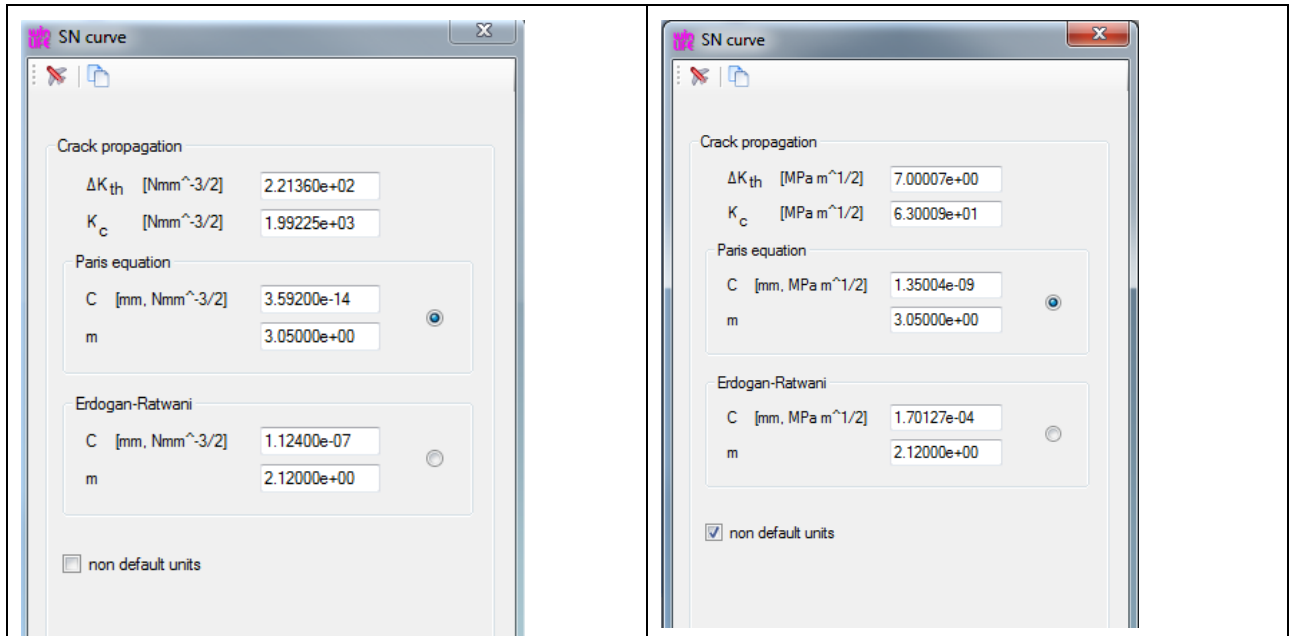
SN curve

Crack propagation

$\Delta K_{th}$ [Nmm^-3/2] 2.21360e+02

$K_c$ [Nmm^-3/2] 1.99225e+03

Paris equation

C [mm, Nmm^-3/2] 3.59200e-14

m 3.05000e+00

Erdogan-Ratwani

C [mm, Nmm^-3/2] 1.12400e-07

m 2.12000e+00

non default units

SN curve

Crack propagation

$\Delta K_{th}$ [MPa m^1/2] 7.00007e+00

$K_c$ [MPa m^1/2] 6.30009e+01

Paris equation

C [mm, MPa m^1/2] 1.35004e-09

m 3.05000e+00

Erdogan-Ratwani

C [mm, MPa m^1/2] 1.70127e-04

m 2.12000e+00

non default units